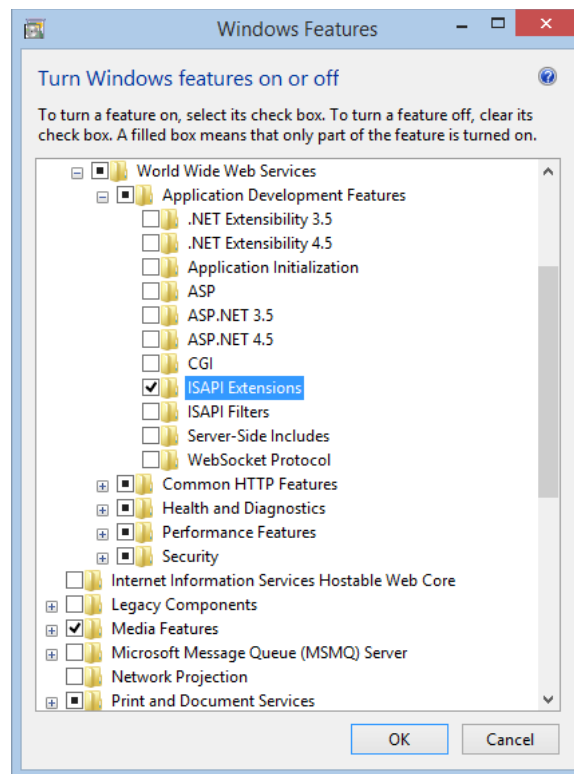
Windows Features

Turn Windows features on or off

To turn a feature on, select its check box. To turn a feature off, clear its check box. A filled box means that only part of the feature is turned on.

World Wide Web Services
Application Development Features
.NET Extensibility 3.5
.NET Extensibility 4.5
Application Initialization
ASP
ASP.NET 3.5
ASP.NET 4.5
CGI
ISAPI Extensions
ISAPI Filters
Server-Side Includes
WebSocket Protocol
Common HTTP Features
Health and Diagnostics
Performance Features
Security
Internet Information Services Hostable Web Core
Legacy Components
Media Features
Microsoft Message Queue (MSMQ) Server
Network Projection
Print and Document Services

OK
Cancel